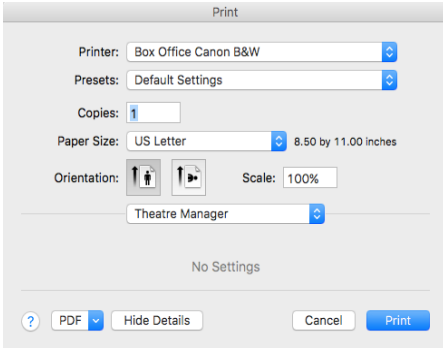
Print

Printer: Box Office Canon B&W

Presets: Default Settings

Copies: 1

Paper Size: US Letter

8.50 by 11.00 inches

Orientation:

Scale: 100%

Theatre Manager

No Settings

?

PDF

Hide Details

Cancel

Print